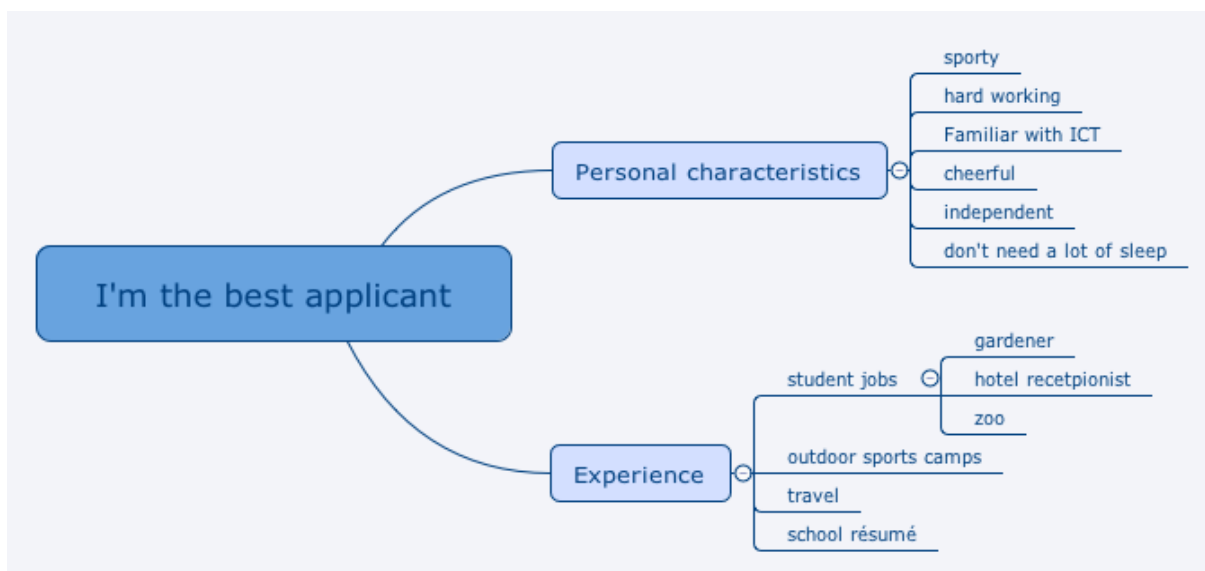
I'm the best applicant

Personal characteristics

sporty

hard working

Familiar with ICT

cheerful

independent

don't need a lot of sleep

Experience

student jobs

gardener

hotel recetpionist

zoo

outdoor sports camps

travel

school résumé